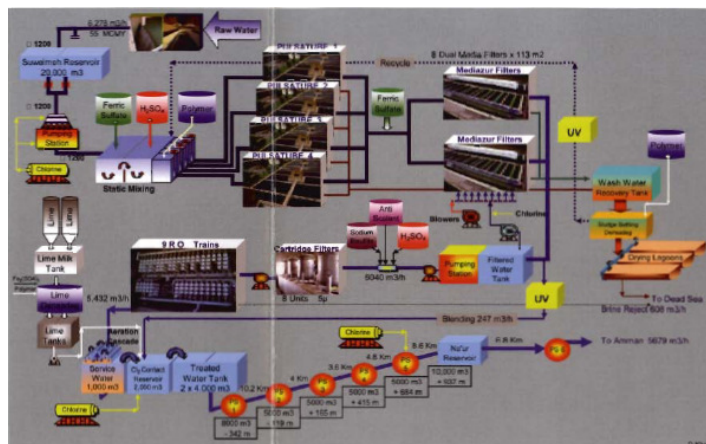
6,278 m3/h
55 MCMY

Raw Water

1200

Suwaimeh Reservoir
20,000 m3

1200

Pumping Station

1200

Chlorine

Ferric Sulfate

$H_2SO_4$

Polymer

Static Mixing

PULSATUBE 1

PULSATUBE 2

PULSATUBE 3

PULSATUBE 4

8 Dual Media Filters x 113 m2

Recycle

Ferric Sulfate

Mediazur Filters

Mediazur Filters

UV

Polymer

Wash Water Recovery Tank

Sludge Settling Dewatering

Blowers

Chlorine

Drying Lagoons

To Dead Sea

Lime Milk Tank

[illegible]

Lime

Lime Tanks

5,432 m3/h

9 R O Trains

Cartridge Filters

8 Units 5μ

Anti Scalant

Sodium Bisulfite

$H_2SO_4$

6040 m3/h

Pumping Station

Filtered Water Tank

UV

Brine Reject 608 m3/h

Blending 247 m3/h

Aeration Cascade

Service Water
1,000 m3

$Cl_2$ Contact Reservoir
2,000 m3

Treated Water Tank
2 x 4,000 m3

Chlorine

Chlorine

10.2 Km

4 Km

3.6 Km

4.6 Km

8.6 Km

Na'ur Reservoir

6.8 Km

To Amman 5679 m3/h

8000 m3
- 342 m

5000 m3
- 119 m

5000 m3
+ 155 m

5000 m3
+ 415 m

5000 m3
+ 684 m

10,000 m3
+ 937 m